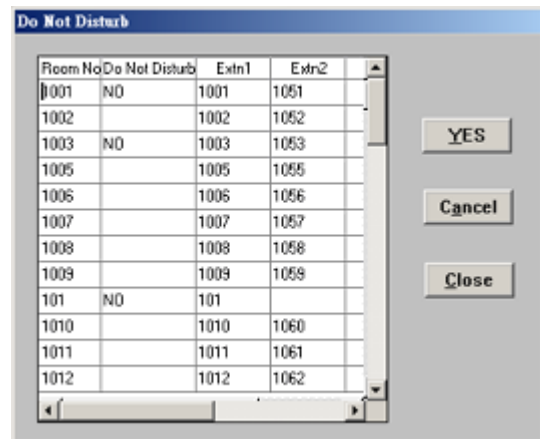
Do Not Disturb

| Room No | Do Not Disturb | Extn1 | Extn2 |
|---|---|---|---|
| 1001 | NO | 1001 | 1051 |
| 1002 | | 1002 | 1052 |
| 1003 | NO | 1003 | 1053 |
| 1005 | | 1005 | 1055 |
| 1006 | | 1006 | 1056 |
| 1007 | | 1007 | 1057 |
| 1008 | | 1008 | 1058 |
| 1009 | | 1009 | 1059 |
| 101 | NO | 101 | |
| 1010 | | 1010 | 1060 |
| 1011 | | 1011 | 1061 |
| 1012 | | 1012 | 1062 |

YES

Cancel

Close